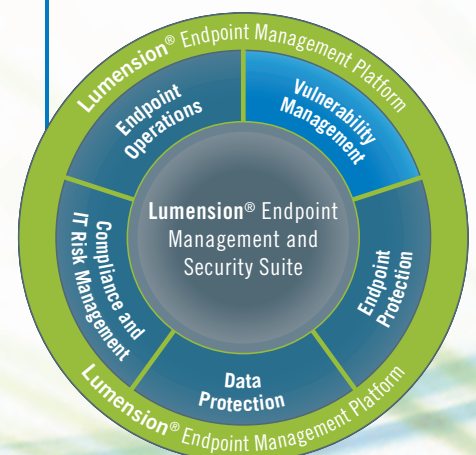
Lumension® Endpoint Management Platform

Endpoint Operations

Vulnerability Management

Lumension® Endpoint Management and Security Suite

Compliance and IT Risk Management

Endpoint Protection

Data Protection

Lumension® Endpoint Management Platform